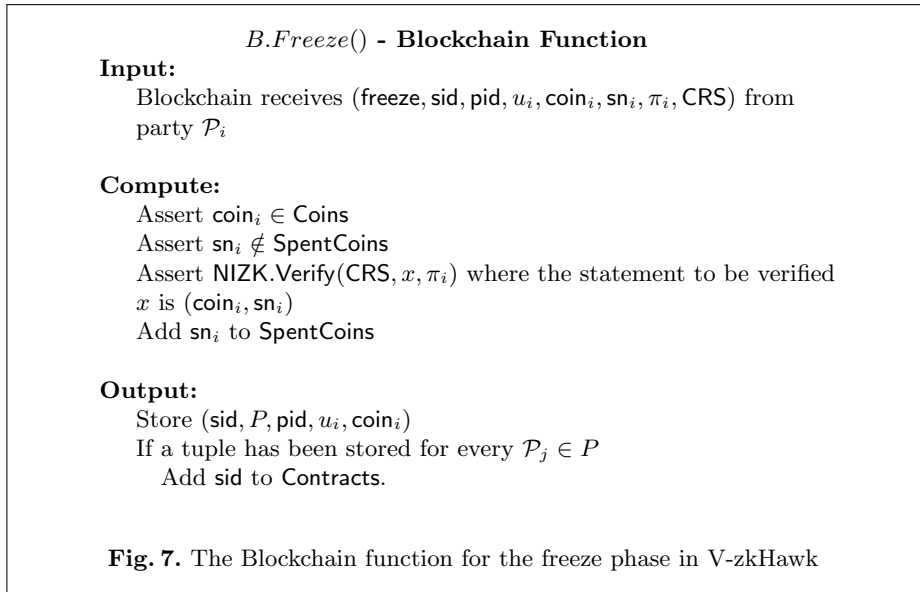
$B.Freeze()$ **- Blockchain Function**

**Input:**

Blockchain receives $(\mathsf{freeze}, \mathsf{sid}, \mathsf{pid}, u_i, \mathsf{coin}_i, \mathsf{sn}_i, \pi_i, \mathsf{CRS})$ from party $\mathcal{P}_i$

**Compute:**

Assert $\mathsf{coin}_i \in \mathsf{Coins}$

Assert $\mathsf{sn}_i \notin \mathsf{SpentCoins}$

Assert $\mathsf{NIZK.Verify}(\mathsf{CRS}, x, \pi_i)$ where the statement to be verified $x$ is $(\mathsf{coin}_i, \mathsf{sn}_i)$

Add $\mathsf{sn}_i$ to $\mathsf{SpentCoins}$

**Output:**

Store $(\mathsf{sid}, P, \mathsf{pid}, u_i, \mathsf{coin}_i)$

If a tuple has been stored for every $\mathcal{P}_j \in P$

Add $\mathsf{sid}$ to $\mathsf{Contracts}$.

**Fig. 7.** The Blockchain function for the freeze phase in V-zkHawk